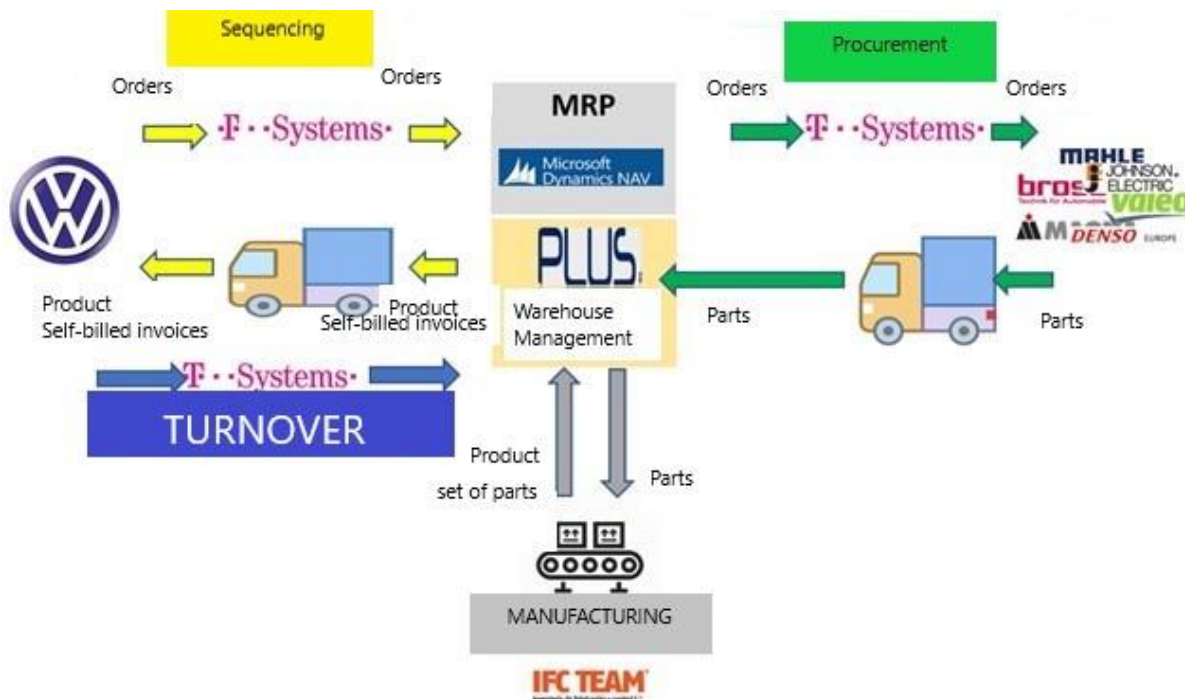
Sequencing

Orders

Orders

·T··Systems·

MRP

Microsoft Dynamics NAV

Procurement

Orders

Orders

·T··Systems·

MAHLE
JOHNSON ELECTRIC
brose
valeo
DENSO EUROPE

PLUS

Warehouse Management

Product
Self-billed invoices

Product
Self-billed invoices

Parts

Parts

·T··Systems·

TURNOVER

Product
set of parts

Parts

MANUFACTURING

IFC TEAM